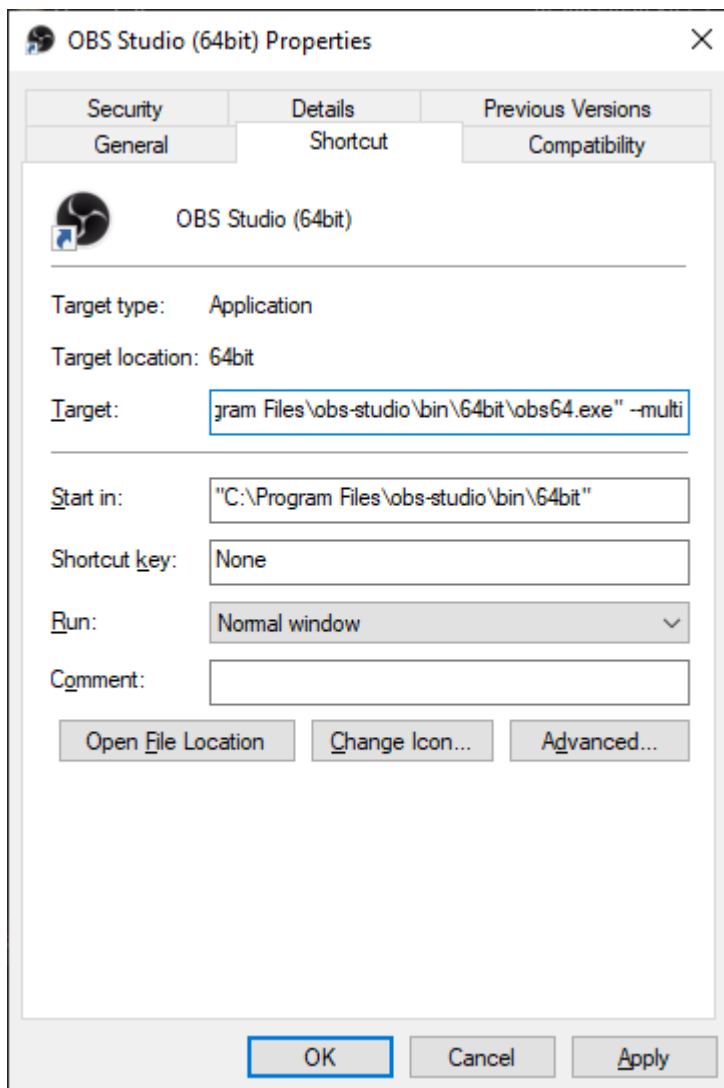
OBS Studio (64bit) Properties
×

Security
Details
Previous Versions
General
Shortcut
Compatibility

OBS Studio (64bit)

Target type: Application

Target location: 64bit

Target: gram Files\obs-studio\bin\64bit\obs64.exe" --multi

Start in: "C:\Program Files\obs-studio\bin\64bit"

Shortcut key: None

Run: Normal window

Comment:

Open File Location
Change Icon...
Advanced...

OK
Cancel
Apply